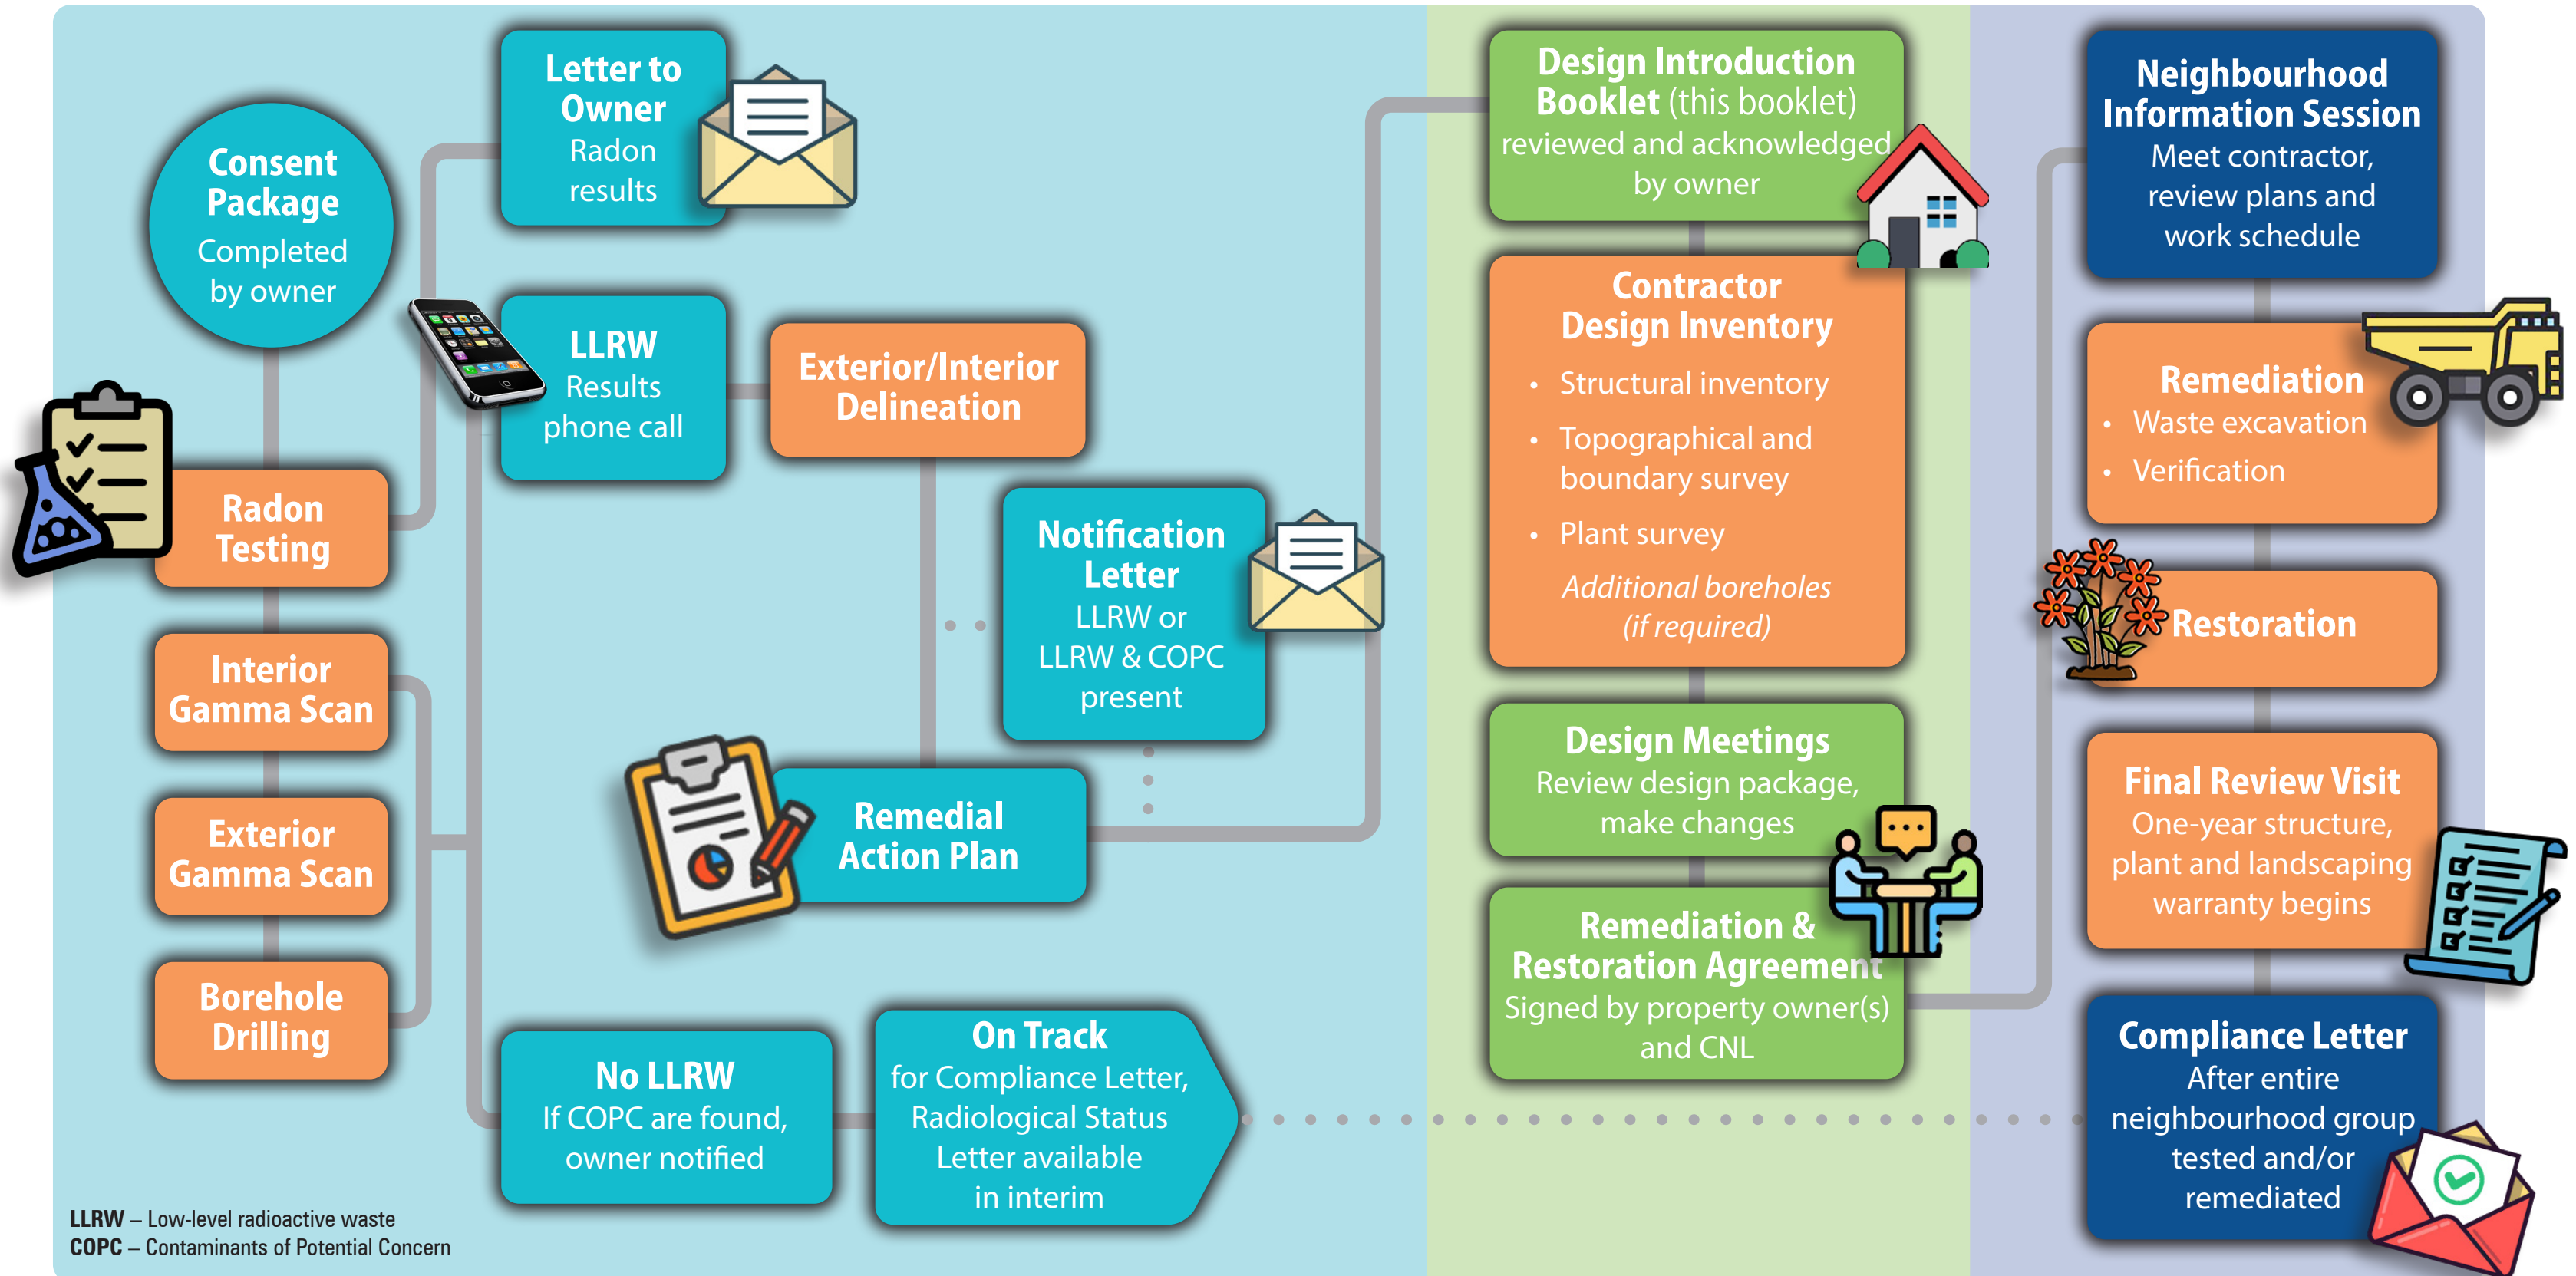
Consent Package
Completed by owner

Radon Testing

Interior Gamma Scan

Exterior Gamma Scan

Borehole Drilling

Letter to Owner
Radon results

LLRW
Results phone call

Exterior/Interior Delineation

Notification Letter
LLRW or LLRW & COPC present

Remedial Action Plan

No LLRW
If COPC are found, owner notified

On Track
for Compliance Letter, Radiological Status Letter available in interim

Design Introduction Booklet (this booklet)
reviewed and acknowledged by owner

Contractor Design Inventory
• Structural inventory
• Topographical and boundary survey
• Plant survey
Additional boreholes (if required)

Design Meetings
Review design package, make changes

Remediation & Restoration Agreement
Signed by property owner(s) and CNL

Neighbourhood Information Session
Meet contractor, review plans and work schedule

Remediation
• Waste excavation
• Verification

Restoration

Final Review Visit
One-year structure, plant and landscaping warranty begins

Compliance Letter
After entire neighbourhood group tested and/or remediated

LLRW – Low-level radioactive waste
COPC – Contaminants of Potential Concern